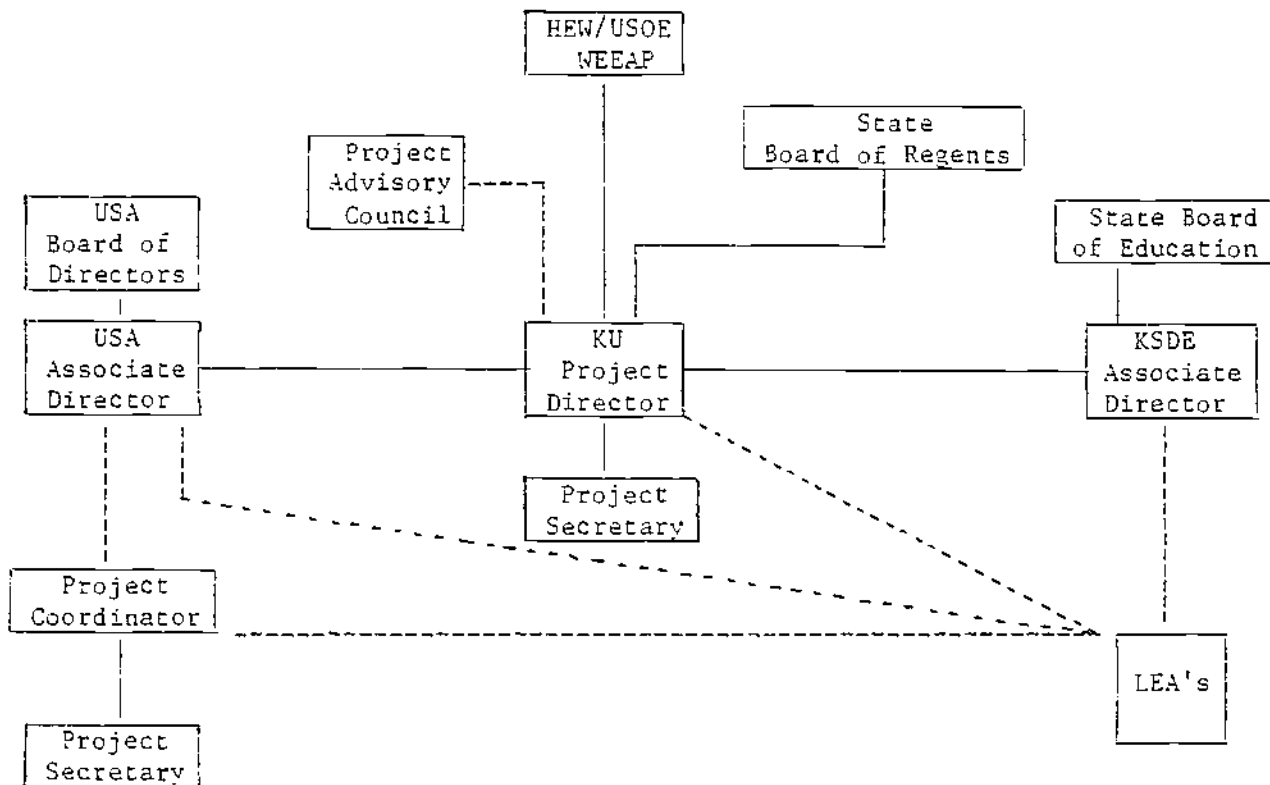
HEW/USOE WEEAP

State Board of Regents

Project Advisory Council

USA Board of Directors

State Board of Education

USA Associate Director

KU Project Director

KSDE Associate Director

Project Secretary

Project Coordinator

LEA's

Project Secretary